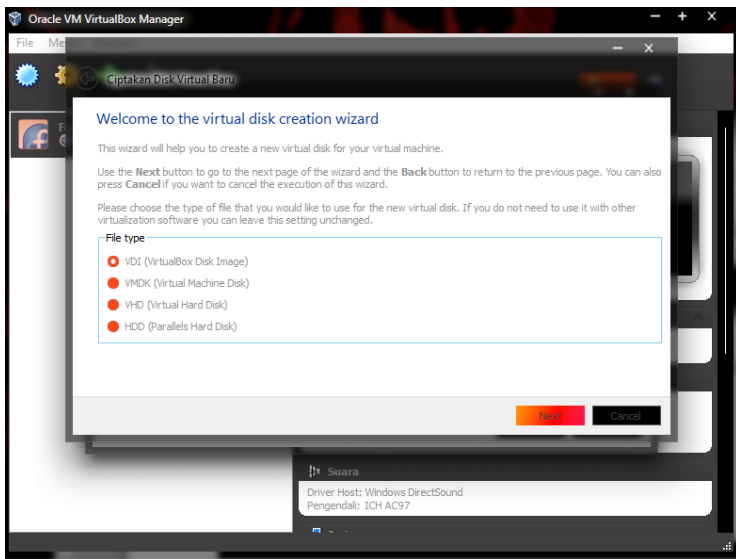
Oracle VM VirtualBox Manager

File Me

Ciptakan Disk Virtual Baru

Welcome to the virtual disk creation wizard

This wizard will help you to create a new virtual disk for your virtual machine.

Use the **Next** button to go to the next page of the wizard and the **Back** button to return to the previous page. You can also press **Cancel** if you want to cancel the execution of this wizard.

Please choose the type of file that you would like to use for the new virtual disk. If you do not need to use it with other virtualization software you can leave this setting unchanged.

File type

VDI (VirtualBox Disk Image)

VMDK (Virtual Machine Disk)

VHD (Virtual Hard Disk)

HDD (Parallels Hard Disk)

Next

Cancel

Suara

Driver Host: Windows DirectSound
Pengendali: ICH AC97